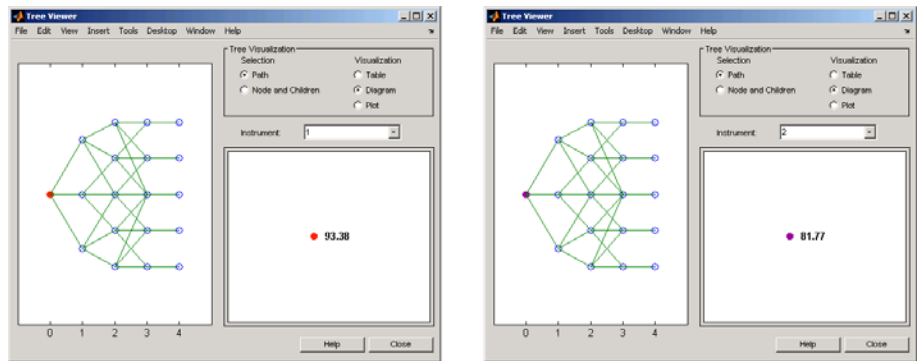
Tree Viewer
File Edit View Insert Tools Desktop Window Help
Tree Visualization
Selection
Path
Node and Children
Visualization
Table
Diagram
Plot
Instrument: 1
93.38
0 1 2 3 4
Help Close

Tree Viewer
File Edit View Insert Tools Desktop Window Help
Tree Visualization
Selection
Path
Node and Children
Visualization
Table
Diagram
Plot
Instrument: 2
81.77
0 1 2 3 4
Help Close